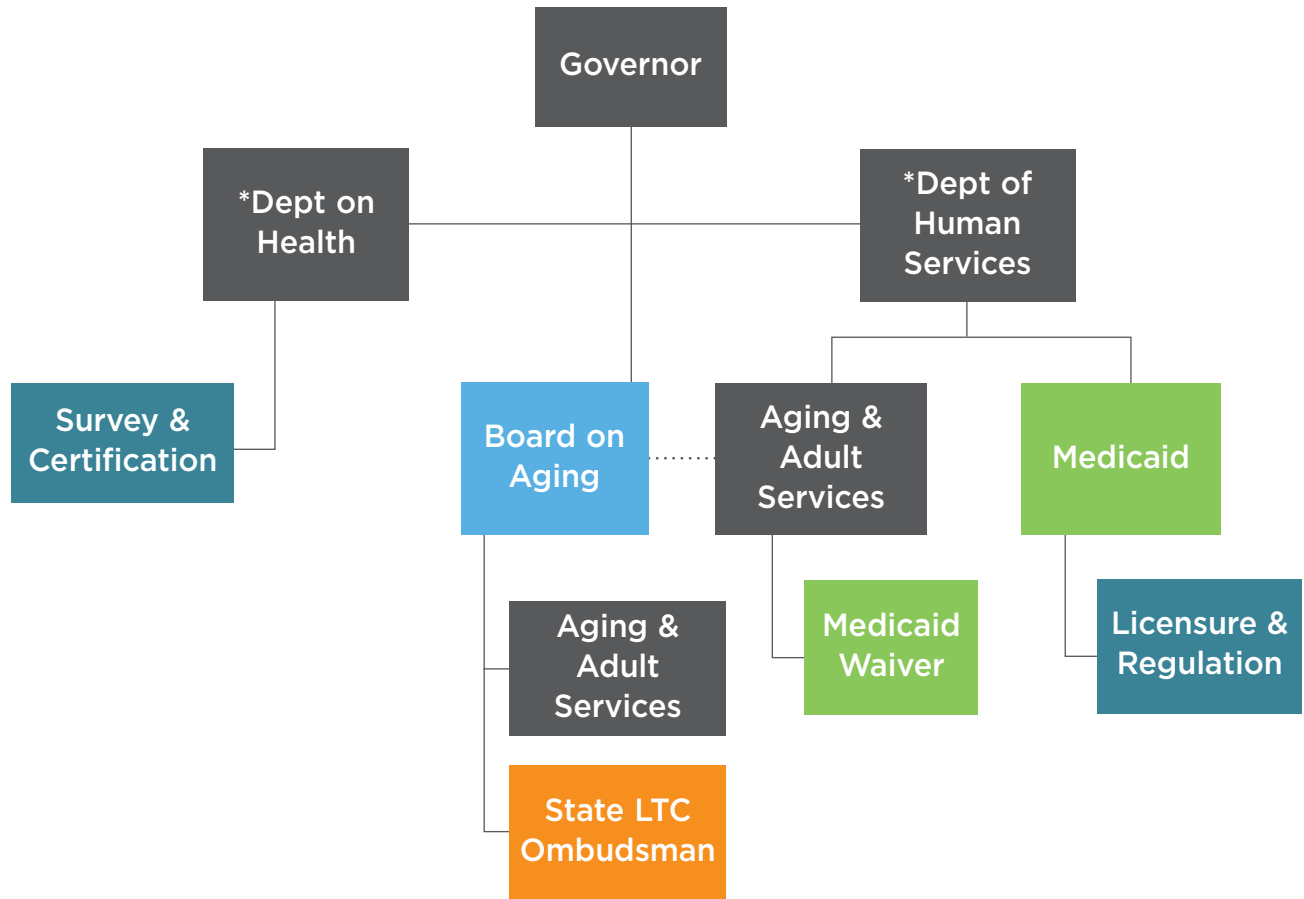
Governor

*Dept on Health

*Dept of Human Services

Survey & Certification

Board on Aging

Aging & Adult Services

Medicaid

Aging & Adult Services

Medicaid Waiver

Licensure & Regulation

State LTC Ombudsman